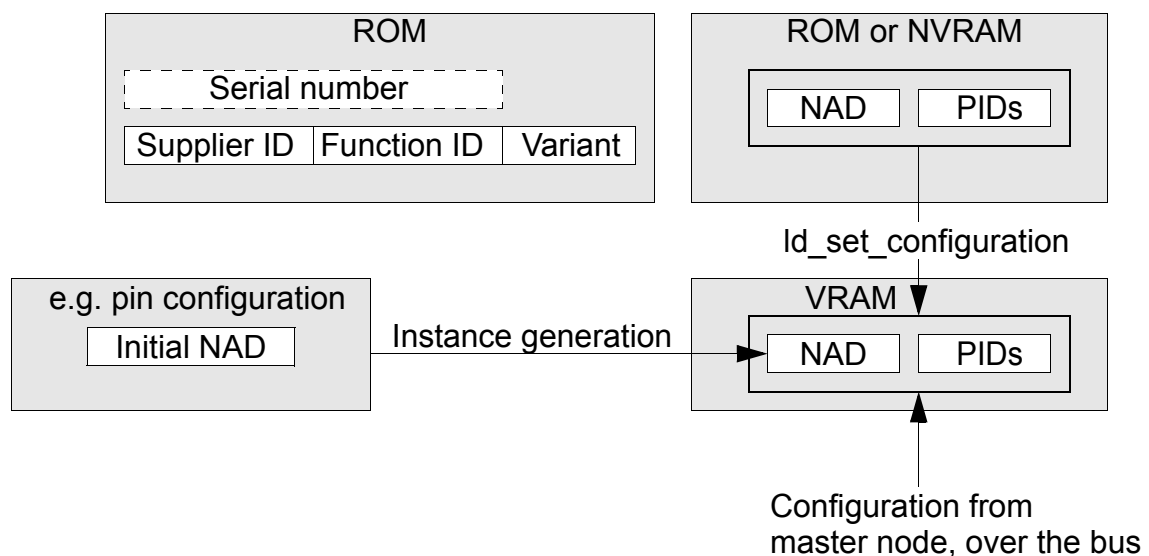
ROM

Serial number

Supplier ID | Function ID | Variant

ROM or NVRAM

NAD | PIDs

ld_set_configuration

e.g. pin configuration

Initial NAD

Instance generation

VRAM

NAD | PIDs

Configuration from master node, over the bus